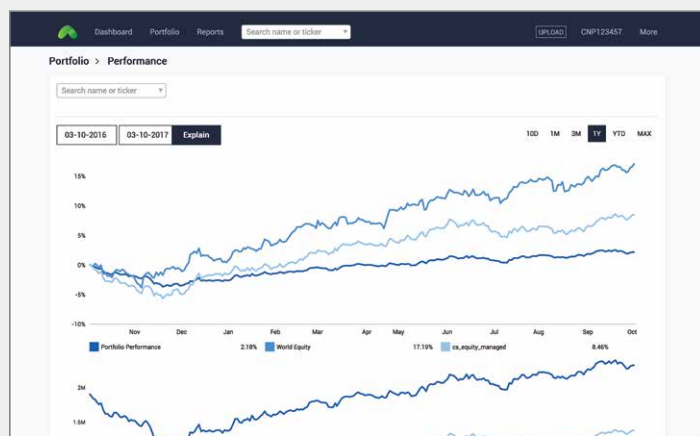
Dashboard Portfolio Reports Search name or ticker UPLOAD CNP123457 More

Portfolio > Performance

Search name or ticker

03-10-2016 03-10-2017 Explain

10D 1M 3M 1Y YTD MAX

15%
10%
5%
0%
-5%
-10%

Nov Dec Jan Feb Mar Apr May Jun Jul Aug Sep Oct

Portfolio Performance 2.18% World Equity 17.19% cs_equity_managed 8.46%

2M
1.5M